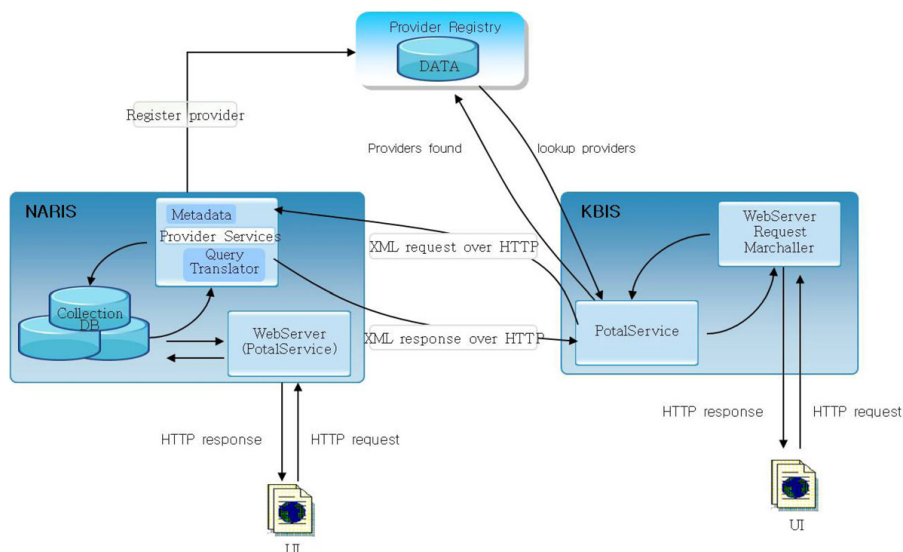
Provider Registry

DATA

Register provider

Providers found

lookup providers

NARIS

Metadata

Provider Services

Query Translator

Collection DB

WebServer (PotalService)

XML request over HTTP

XML response over HTTP

KBIS

WebServer Request Marchaller

PotalService

HTTP response

HTTP request

UI

HTTP response

HTTP request

UI